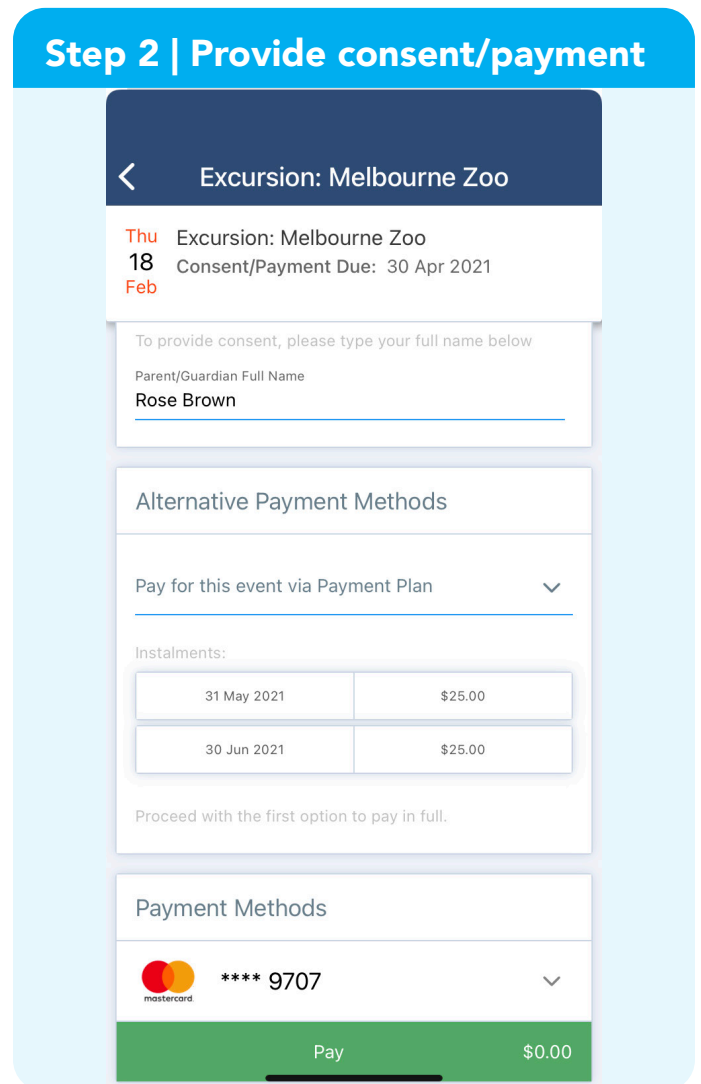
Step 2 | Provide consent/payment

Excursion: Melbourne Zoo

Thu
18
Feb

Excursion: Melbourne Zoo
Consent/Payment Due: 30 Apr 2021

To provide consent, please type your full name below

Parent/Guardian Full Name
Rose Brown

Alternative Payment Methods

Pay for this event via Payment Plan

Instalments:

| 31 May 2021 | \$25.00 |
|---|---|
| 30 Jun 2021 | \$25.00 |

Proceed with the first option to pay in full.

Payment Methods

mastercard
**** 9707

Pay
\$0.00